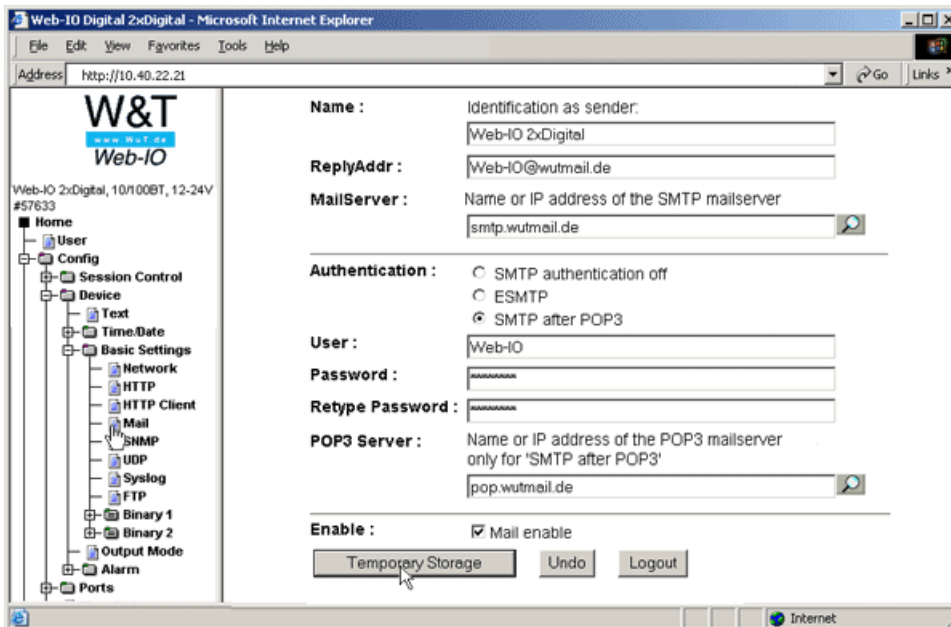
Web-IO Digital 2xDigital - Microsoft Internet Explorer

File Edit View Favorites Tools Help

Address http://10.40.22.21 Go Links

W&T
www.WuT.de
Web-IO

Web-IO 2xDigital, 10/100BT, 12-24V #57633

Home
User
Config
Session Control
Device
Text
Time/Date
Basic Settings
Network
HTTP
HTTP Client
Mail
SNMP
UDP
Syslog
FTP
Binary 1
Binary 2
Output Mode
Alarm
Ports

Name : Identification as sender:
Web-IO 2xDigital

ReplyAddr : Web-IO@wutmail.de

MailServer : Name or IP address of the SMTP mailserver
smtp.wutmail.de

Authentication : SMTP authentication off
ESMTP
SMTP after POP3

User : Web-IO

Password : ********

Retype Password : ********

POP3 Server : Name or IP address of the POP3 mailserver only for 'SMTP after POP3'
pop.wutmail.de

Enable : Mail enable

Temporary Storage Undo Logout

Internet